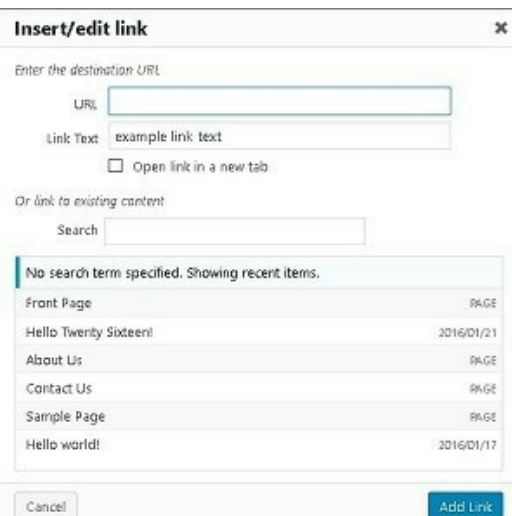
Insert/edit link

×

Enter the destination URL

URL

Link Text example link text

Open link in a new tab

Or link to existing content

Search

No search term specified. Showing recent items.

| | |
|---|---|
| Front Page | PAGE |
| Hello Twenty Sixteen! | 2016/01/21 |
| About Us | PAGE |
| Contact Us | PAGE |
| Sample Page | PAGE |
| Hello world! | 2016/01/17 |

Cancel

Add Link